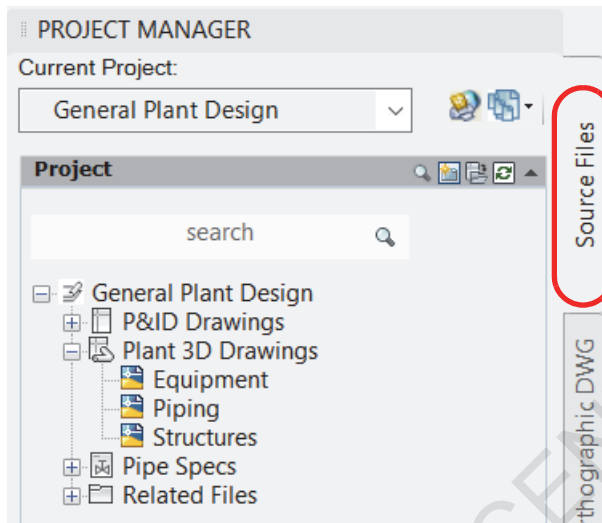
PROJECT MANAGER

Current Project:

General Plant Design

Project

search

General Plant Design
P&ID Drawings
Plant 3D Drawings
Equipment
Piping
Structures
Pipe Specs
Related Files

Source Files

rthographic DWG